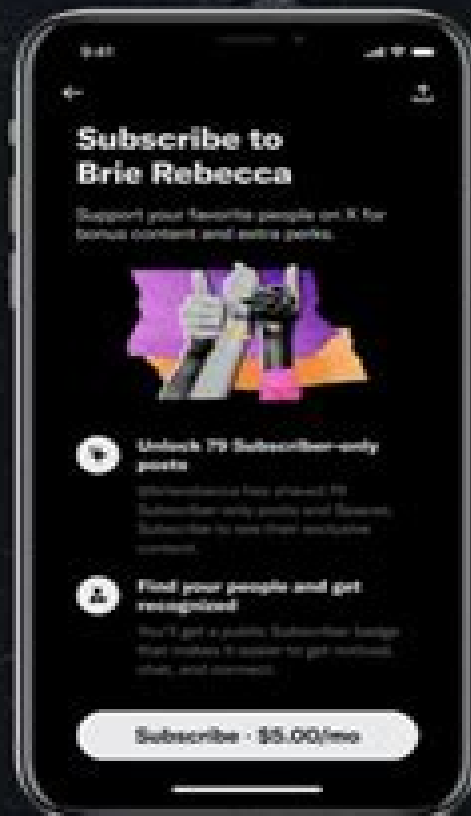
9:41

Subscribe to Brie Rebecca

Support your favorite people on X for bonus content and extra perks.

Unlock 79 Subscriber-only posts

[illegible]

Find your people and get recognized

You'll get a public Subscriber badge that makes it easier to get noticed, chat, and connect.

Subscribe · $5.00/mo